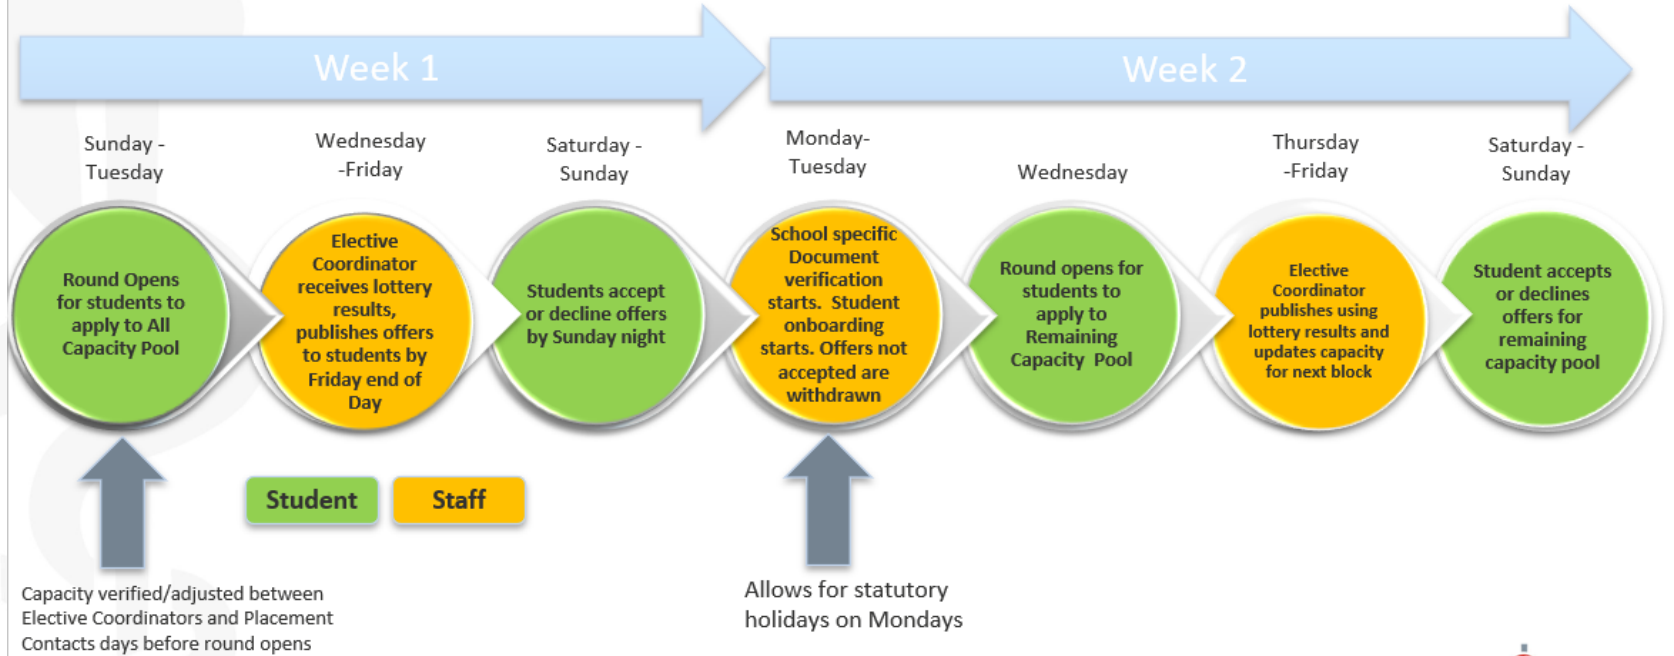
Week 1

Week 2

Sunday - Tuesday

Round Opens for students to apply to All Capacity Pool

Wednesday -Friday

Elective Coordinator receives lottery results, publishes offers to students by Friday end of Day

Saturday - Sunday

Students accept or decline offers by Sunday night

Monday-Tuesday

School specific Document verification starts. Student onboarding starts. Offers not accepted are withdrawn

Wednesday

Round opens for students to apply to Remaining Capacity Pool

Thursday -Friday

Elective Coordinator publishes using lottery results and updates capacity for next block

Saturday - Sunday

Student accepts or declines offers for remaining capacity pool

Student

Staff

Capacity verified/adjusted between Elective Coordinators and Placement Contacts days before round opens

Allows for statutory holidays on Mondays